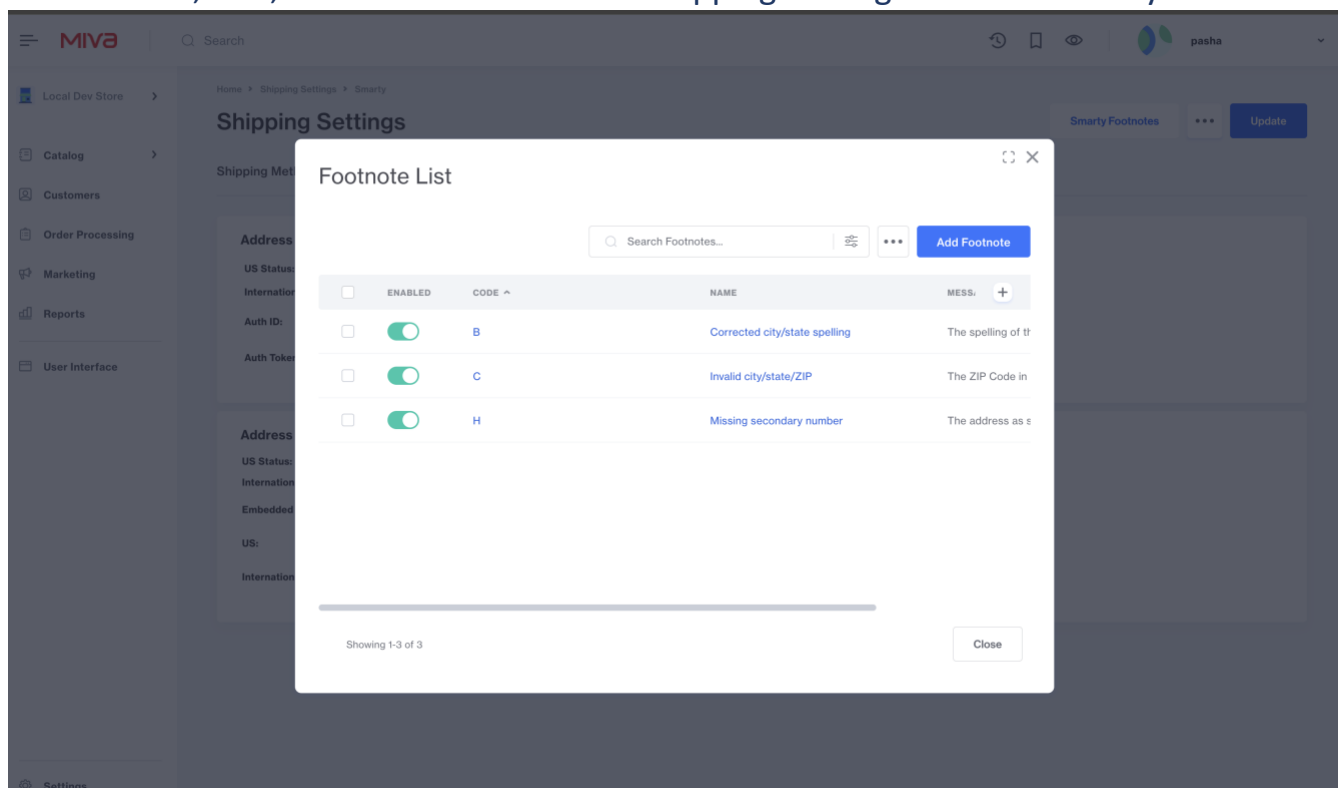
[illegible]

MIVA Search pasha

Local Dev Store

Catalog

Customers

Order Processing

Marketing

Reports

User Interface

Settings

Home > Shipping Settings > Smarty

Shipping Settings

Smarty Footnotes ••• Update

Shipping Met

Address

US Status:

Internatio

Auth ID:

Auth Toke

Address

US Status:

Internation

Embedded

US:

Internation

Footnote List

Search Footnotes... ••• Add Footnote

| | ENABLED | CODE ^ | NAME | MESS: + |
|---|---|---|---|---|
| | | B | Corrected city/state spelling | The spelling of th |
| | | C | Invalid city/state/ZIP | The ZIP Code in |
| | | H | Missing secondary number | The address as s |

Showing 1-3 of 3

Close